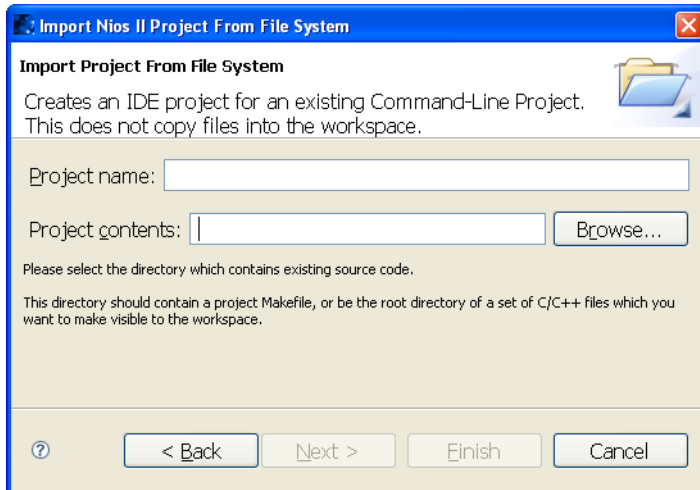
Import Nios II Project From File System

Import Project From File System

Creates an IDE project for an existing Command-Line Project. This does not copy files into the workspace.

Project name:

Project contents:

Browse...

Please select the directory which contains existing source code.

This directory should contain a project Makefile, or be the root directory of a set of C/C++ files which you want to make visible to the workspace.

?

< Back

Next >

Finish

Cancel